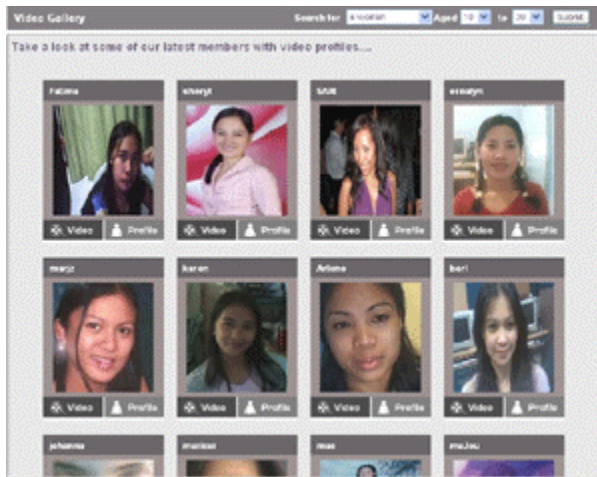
Video Gallery

Search for a woman Aged 18 to 30 Submit

Take a look at some of our latest members with video profiles....

fatima

Video Profile

sheryl

Video Profile

SAM

Video Profile

ernalyn

Video Profile

marjz

Video Profile

karen

Video Profile

Arlene

Video Profile

beri

Video Profile

johanna

marissa

mae

malou